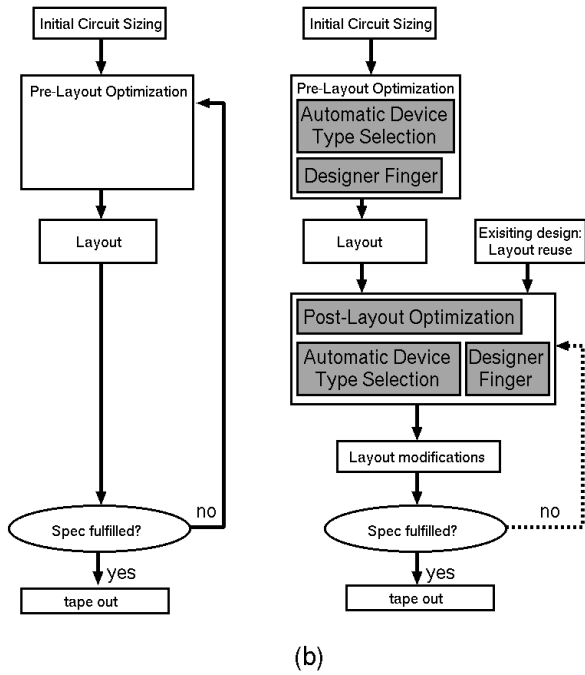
Initial Circuit Sizing

Pre-Layout Optimization

Layout

Spec fulfilled?

no

yes

tape out

Initial Circuit Sizing

Pre-Layout Optimization

Automatic Device Type Selection

Designer Finger

Layout

Exisiting design: Layout reuse

Post-Layout Optimization

Automatic Device Type Selection

Designer Finger

Layout modifications

Spec fulfilled?

no

yes

tape out

(b)